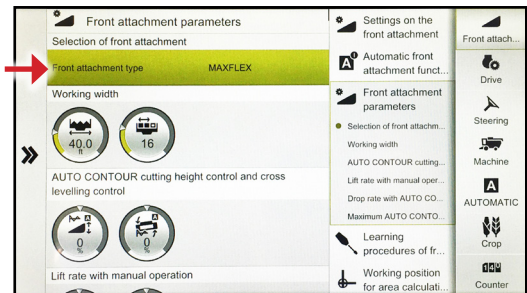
Front attachment parameters

Selection of front attachment

Front attachment type MAXFLEX

Working width

40.0 ft

16

AUTO CONTOUR cutting height control and cross levelling control

A

0 %

A

0 %

Lift rate with manual operation

Settings on the front attachment

Automatic front attachment funct...

Front attachment parameters

Selection of front attachm...

Working width

AUTO CONTOUR cutting...

Lift rate with manual oper...

Drop rate with AUTO CO...

Maximum AUTO CONTO...

Learning procedures of fr...

Working position for area calculati...

Front attach...

Drive

Steering

Machine

A

AUTOMATIC

Crop

Counter